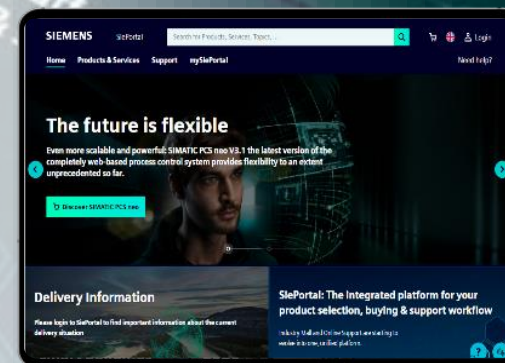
SIEMENS SiePortal Search for Products, Services, Topics, ...

Login

Home Products & Services Support mySiePortal

Need help?

The future is flexible

Even more scalable and powerful: SIMATIC PCS neo V3.1 the latest version of the completely web-based process control system provides flexibility to an extent unprecedented so far.

Discover SIMATIC PCS neo

Delivery Information

Please login to SiePortal to find important information about the current delivery situation

SiePortal: The integrated platform for your product selection, buying & support workflow

Industry Mall and Online Support are coming to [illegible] unified platform.